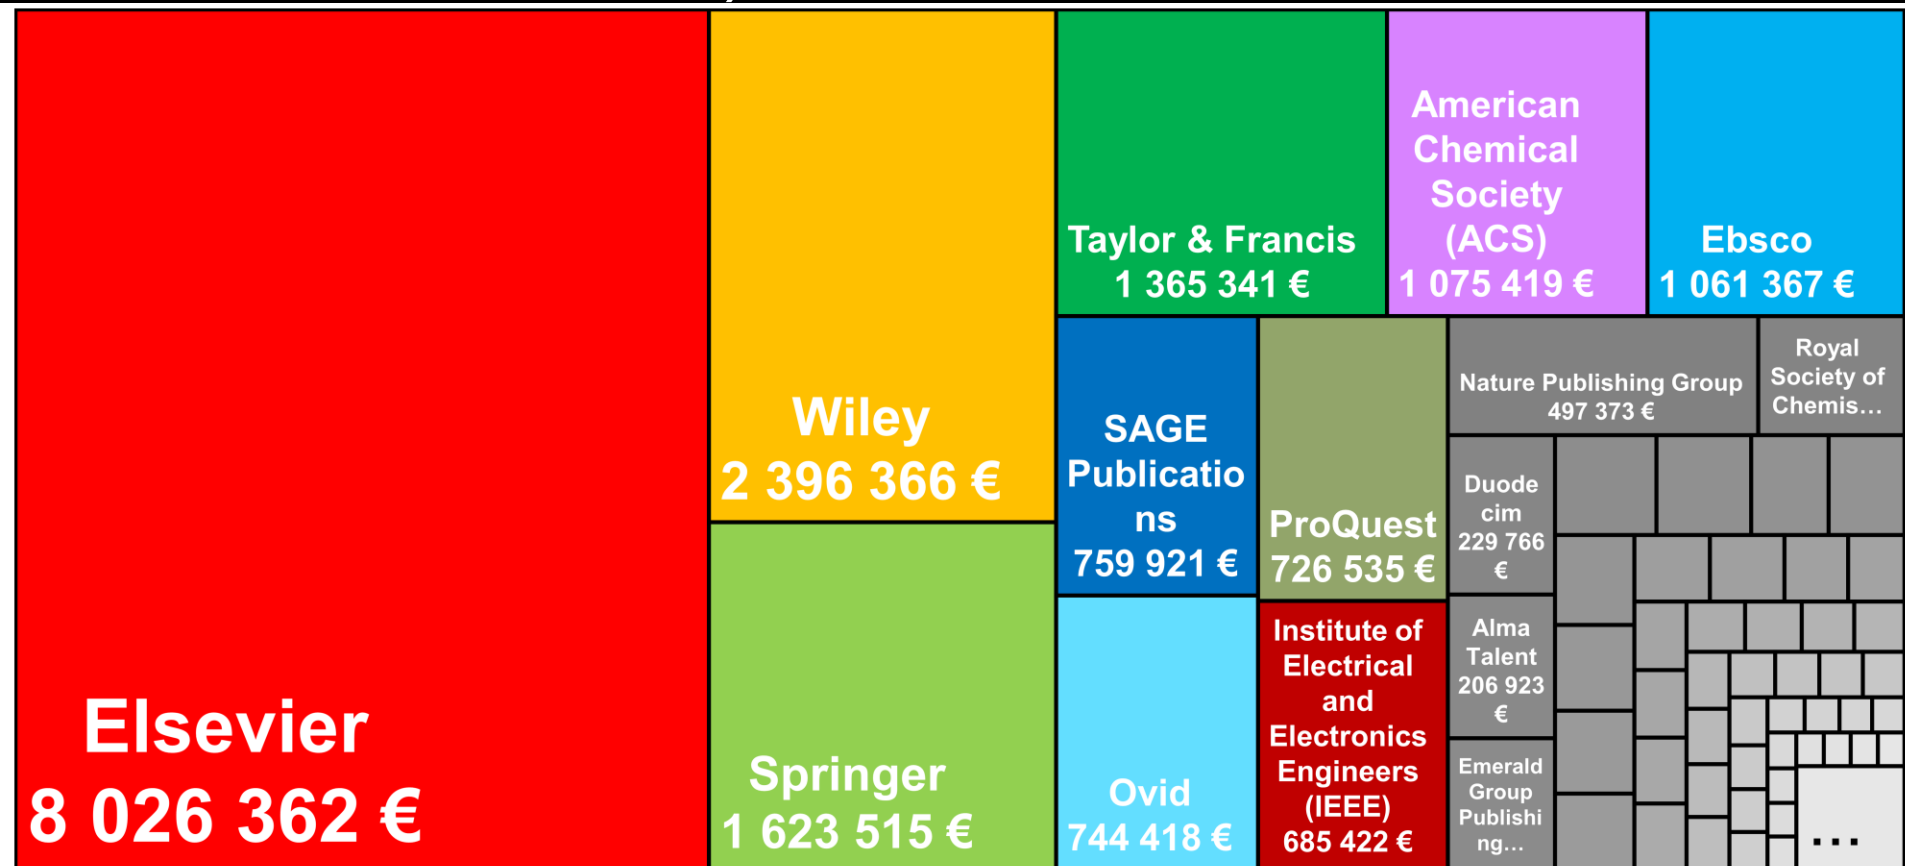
Elsevier
8 026 362 €

Wiley
2 396 366 €

Springer
1 623 515 €

Taylor & Francis
1 365 341 €

American Chemical Society (ACS)
1 075 419 €

Ebsco
1 061 367 €

SAGE Publications
759 921 €

ProQuest
726 535 €

Nature Publishing Group
497 373 €

Royal Society of Chemis…

Duodecim
229 766 €

Alma Talent
206 923 €

Emerald Group Publishing…

Ovid
744 418 €

Institute of Electrical and Electronics Engineers (IEEE)
685 422 €

…